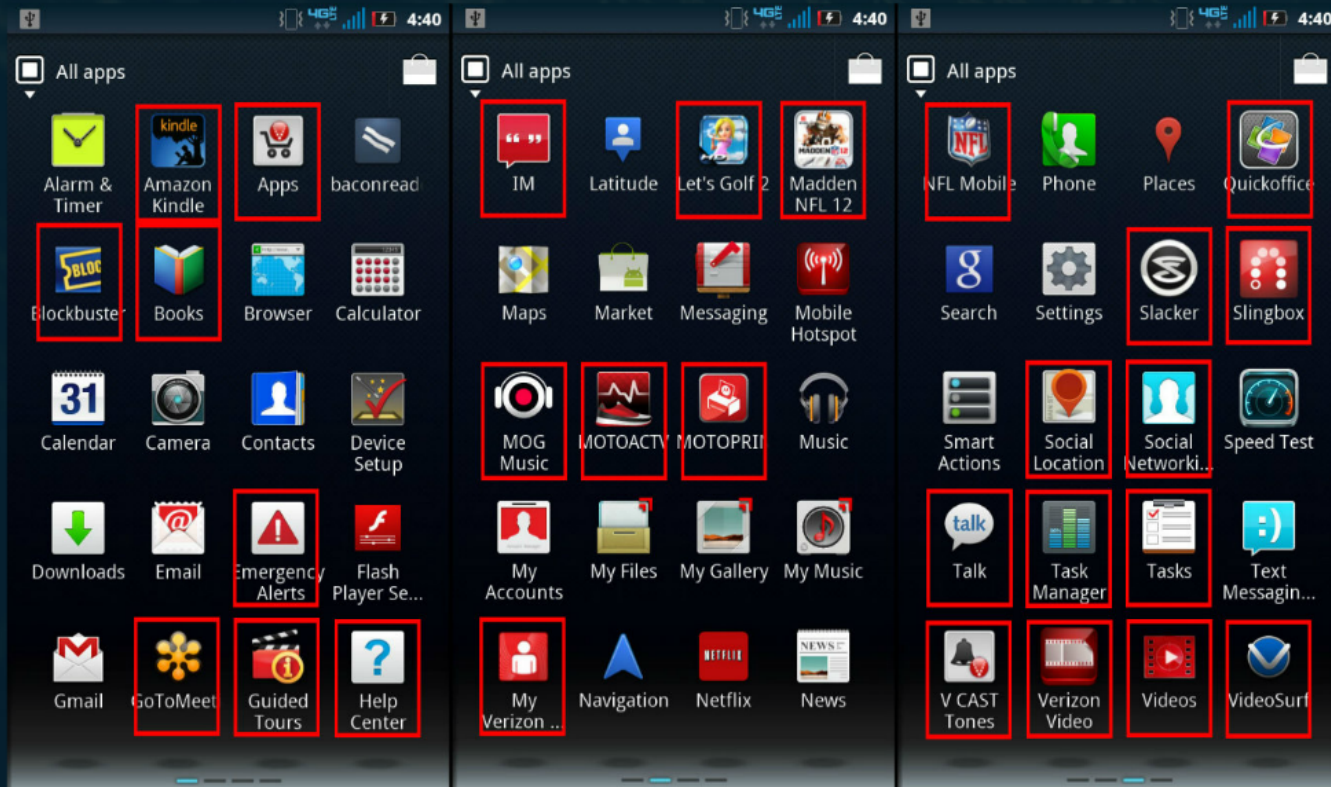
4G LTE 4:40

All apps

Alarm & Timer
Amazon Kindle
Apps
baconread
Blockbuster
Books
Browser
Calculator
Calendar
Camera
Contacts
Device Setup
Downloads
Email
Emergency Alerts
Flash Player Se...
Gmail
GoToMeet
Guided Tours
Help Center

4G LTE 4:40

All apps

IM
Latitude
Let's Golf 2
Madden NFL 12
Maps
Market
Messaging
Mobile Hotspot
MOG Music
MOTOACTV
MOTOPRIN
Music
My Accounts
My Files
My Gallery
My Music
My Verizon ...
Navigation
Netflix
News

4G LTE 4:40

All apps

NFL Mobile
Phone
Places
Quickoffice
Search
Settings
Slacker
Slingbox
Smart Actions
Social Location
Social Networki...
Speed Test
Talk
Task Manager
Tasks
Text Messagin...
V CAST Tones
Verizon Video
Videos
VideoSurf